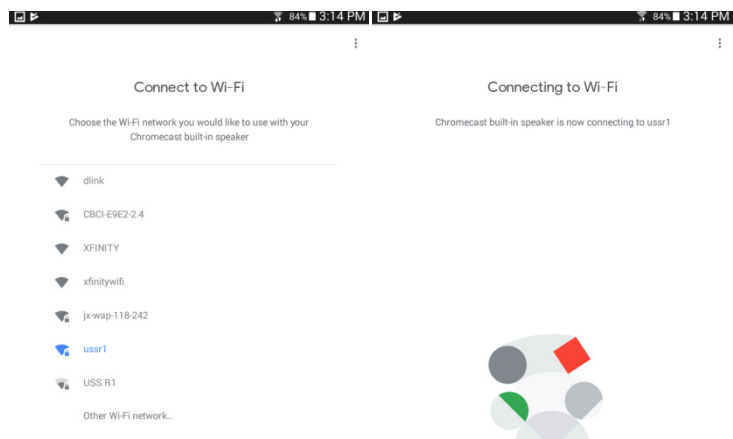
84% 3:14 PM

Connect to Wi-Fi

Choose the Wi-Fi network you would like to use with your Chromecast built-in speaker

dlink

CBCI-E9E2-2.4

XFINITY

xfinitywifi

jx-wap-118-242

ussr1

USS R1

Other Wi-Fi network...

84% 3:14 PM

Connecting to Wi-Fi

Chromecast built-in speaker is now connecting to ussr1